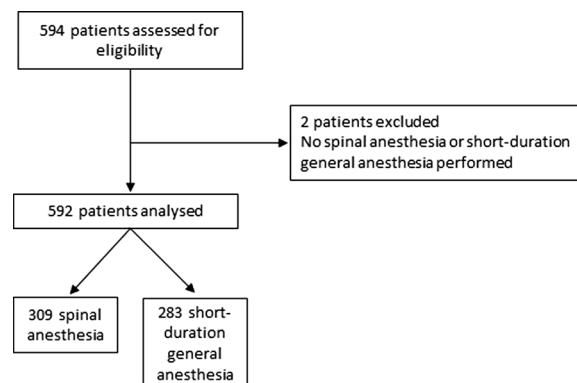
594 patients assessed for eligibility

2 patients excluded
No spinal anesthesia or short-duration general anesthesia performed

592 patients analysed

309 spinal anesthesia

283 short-duration general anesthesia